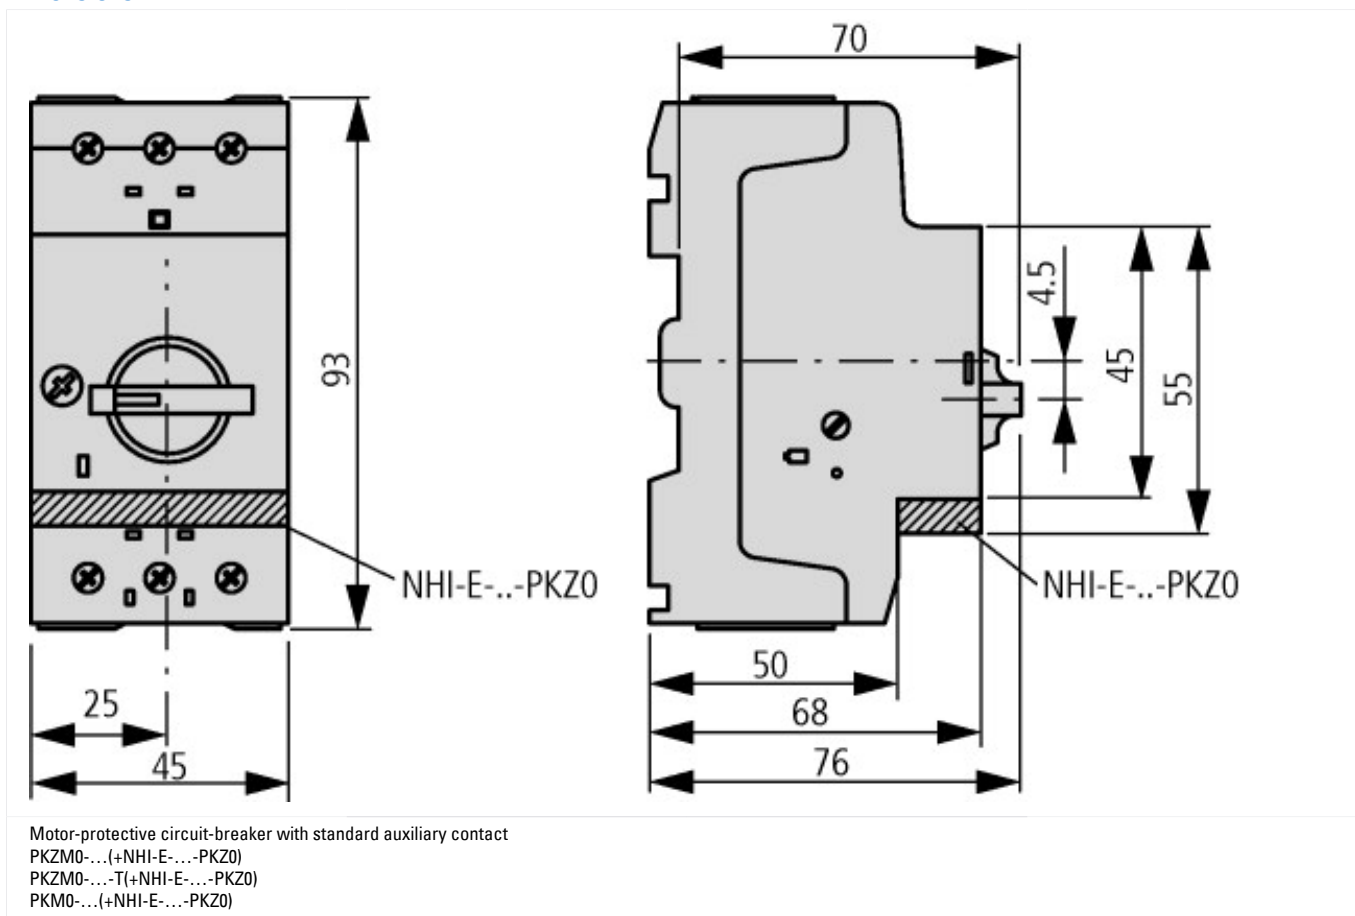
70

93

4.5

45

55

NHI-E-..-PKZ0

NHI-E-..-PKZ0

25

45

50

68

76

Motor-protective circuit-breaker with standard auxiliary contact
PKZM0-…(+NHI-E-…-PKZ0)
PKZM0-…-T(+NHI-E-…-PKZ0)
PKM0-…(+NHI-E-…-PKZ0)